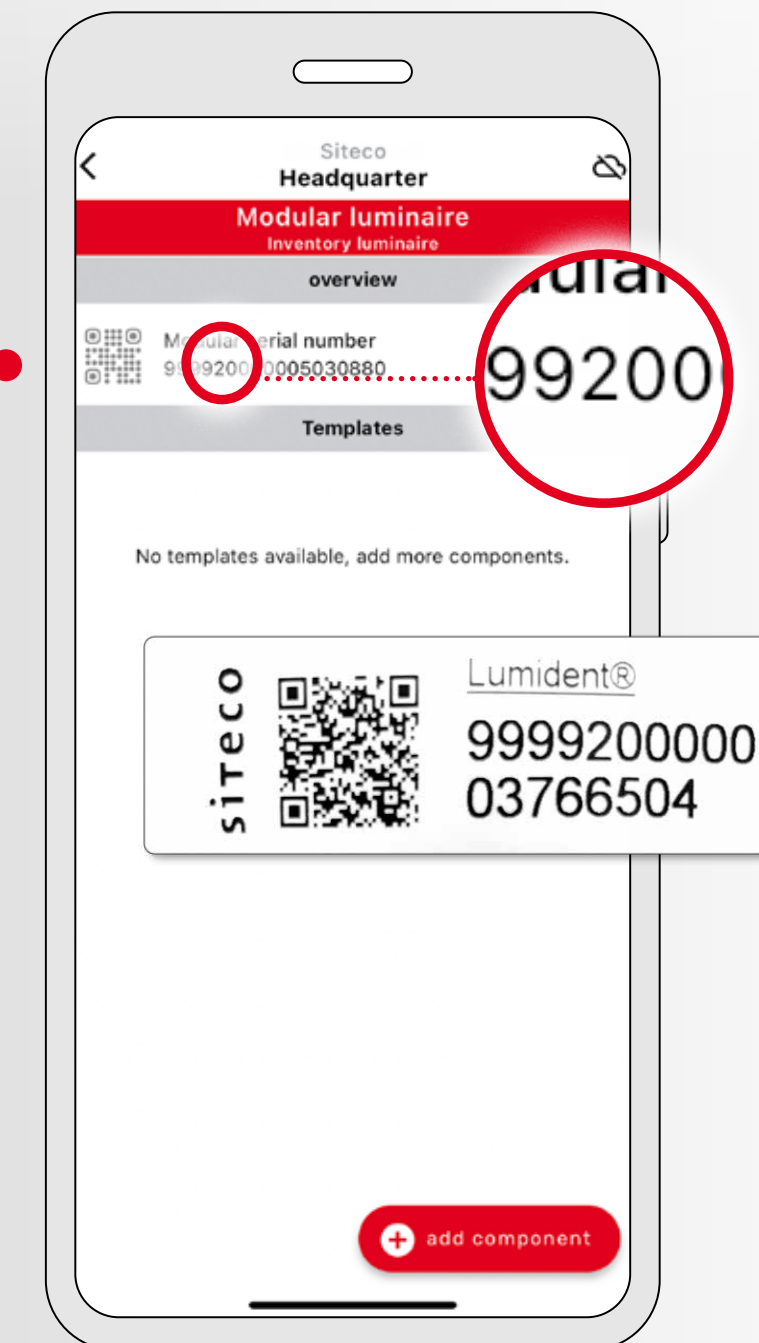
Siteco
Headquarter

Modular luminaire
Inventory luminaire

overview

Mo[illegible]ular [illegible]erial number
99992000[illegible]0005030880

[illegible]ular
99200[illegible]

Templates

No templates available, add more components.

siteco

Lumident®
9999200000
03766504

add component